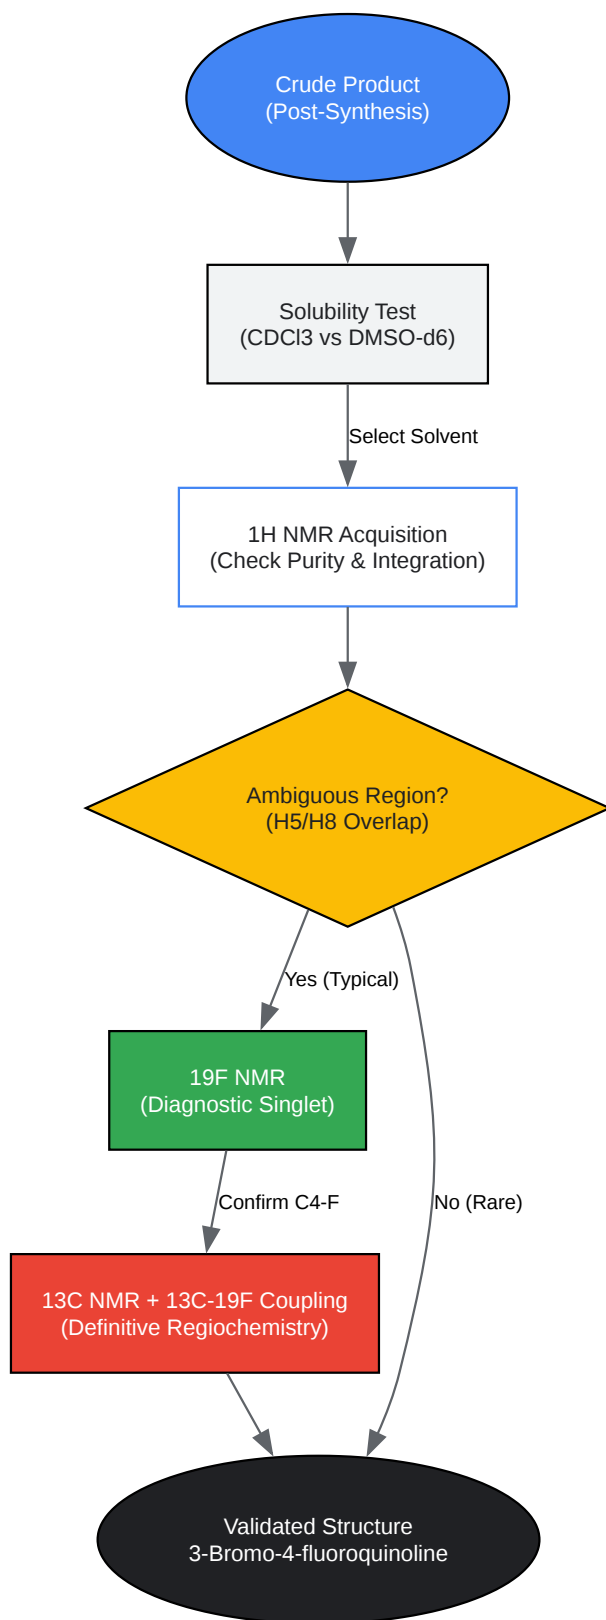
Crude Product
(Post-Synthesis)

Solubility Test
(CDCl3 vs DMSO-d6)

Select Solvent

1H NMR Acquisition
(Check Purity & Integration)

Ambiguous Region?
(H5/H8 Overlap)

Yes (Typical)

19F NMR
(Diagnostic Singlet)

Confirm C4-F

No (Rare)

13C NMR + 13C-19F Coupling
(Definitive Regiochemistry)

Validated Structure
3-Bromo-4-fluoroquinoline